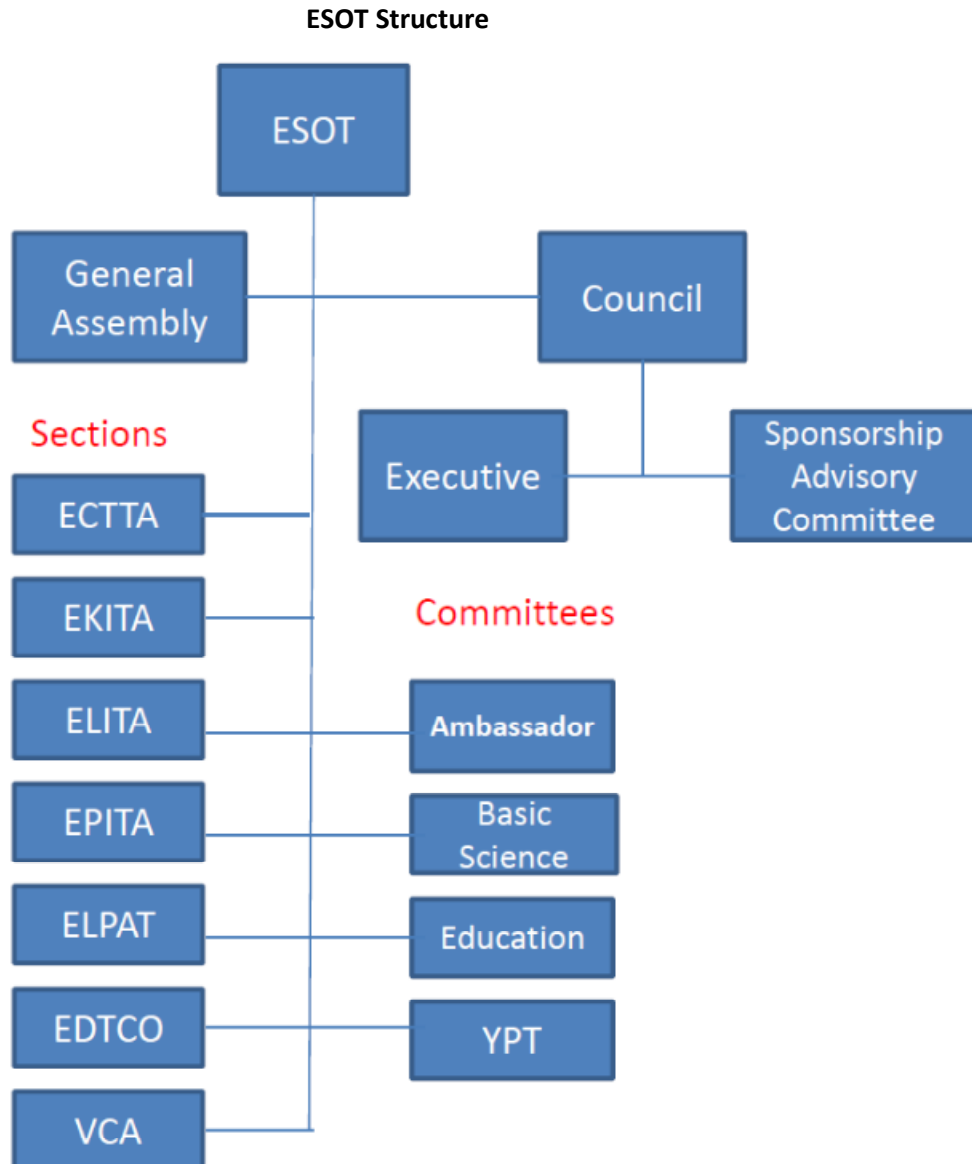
ESOT Structure

ESOT

General Assembly

Council

Sections

Executive

Sponsorship Advisory Committee

ECTTA

EKITA

Committees

ELITA

Ambassador

EPITA

Basic Science

ELPAT

Education

EDTCO

YPT

VCA